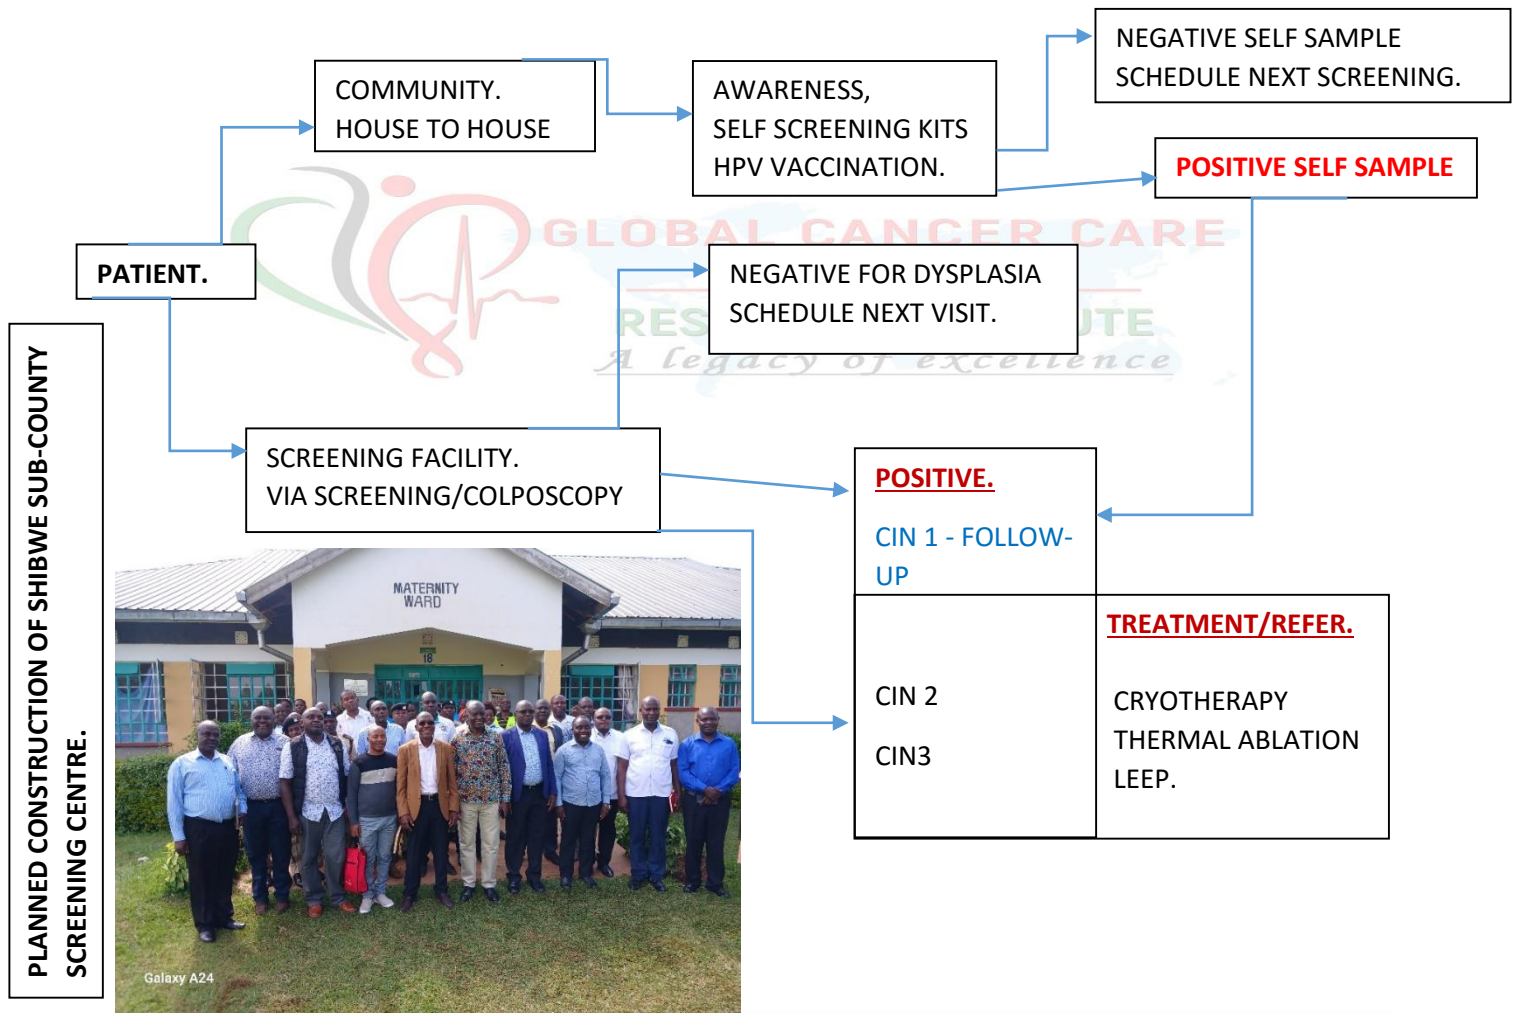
PATIENT.

COMMUNITY.
HOUSE TO HOUSE

AWARENESS,
SELF SCREENING KITS
HPV VACCINATION.

NEGATIVE SELF SAMPLE
SCHEDULE NEXT SCREENING.

POSITIVE SELF SAMPLE

GLOBAL CANCER CARE
RES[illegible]UTE
A legacy of excellence

NEGATIVE FOR DYSPLASIA
SCHEDULE NEXT VISIT.

SCREENING FACILITY.
VIA SCREENING/COLPOSCOPY

POSITIVE.

CIN 1 - FOLLOW-UP

CIN 2

CIN3

TREATMENT/REFER.

CRYOTHERAPY
THERMAL ABLATION
LEEP.

PLANNED CONSTRUCTION OF SHIBWE SUB-COUNTY SCREENING CENTRE.

MATERNITY WARD

18

Galaxy A24